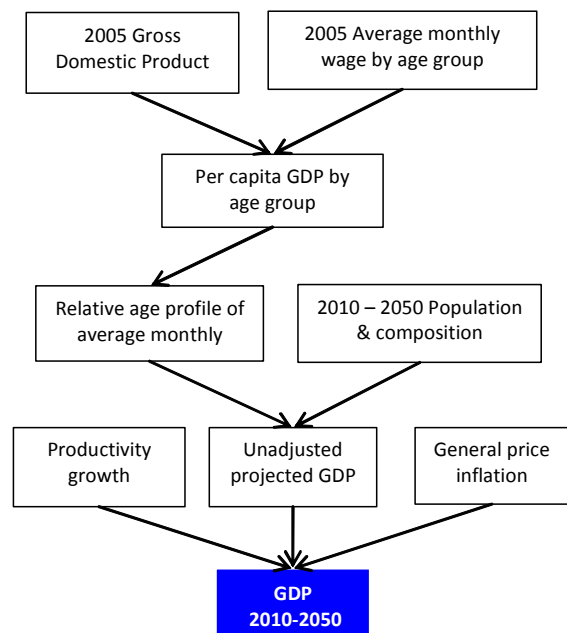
2005 Gross Domestic Product

2005 Average monthly wage by age group

Per capita GDP by age group

Relative age profile of average monthly

2010 – 2050 Population & composition

Productivity growth

Unadjusted projected GDP

General price inflation

GDP 2010-2050